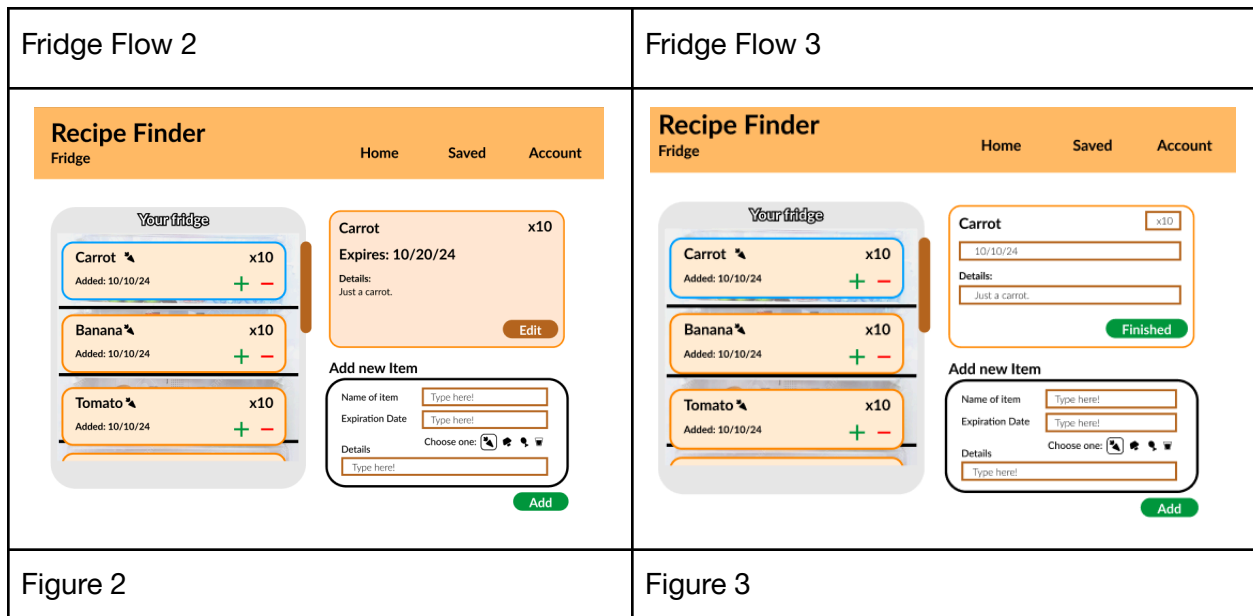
| Fridge Flow 2 | Fridge Flow 3 |
|---|---|
| Recipe Finder Fridge Home Saved Account Your fridge Carrot x10 Added: 10/10/24 + − Banana x10 Added: 10/10/24 + − Tomato x10 Added: 10/10/24 + − Carrot x10 Expires: 10/20/24 Details: Just a carrot. Edit Add new Item Name of item Type here! Expiration Date Type here! Choose one: Details Type here! Add | Recipe Finder Fridge Home Saved Account Your fridge Carrot x10 Added: 10/10/24 + − Banana x10 Added: 10/10/24 + − Tomato x10 Added: 10/10/24 + − Carrot x10 10/10/24 Details: Just a carrot. Finished Add new Item Name of item Type here! Expiration Date Type here! Choose one: Details Type here! Add |
| Figure 2 | Figure 3 |